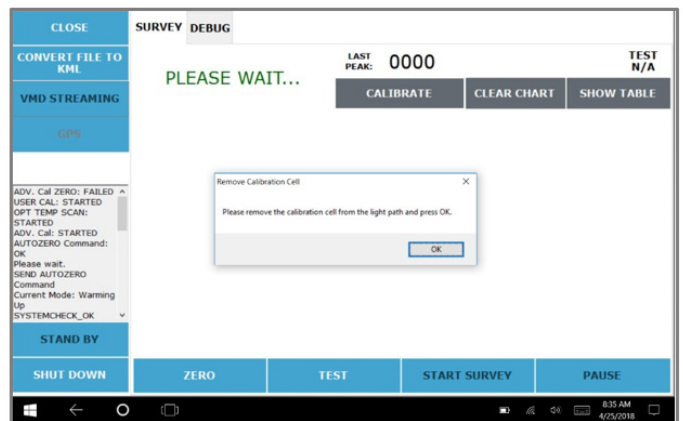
CLOSE

CONVERT FILE TO KML

VMD STREAMING

GPS

ADV. Cal ZERO: FAILED
USER CAL: STARTED
OPT TEMP SCAN: STARTED
ADV. Cal: STARTED
AUTOZERO Command: OK
Please wait.
SEND AUTOZERO Command
Current Mode: Warming Up
SYSTEMCHECK_OK

STAND BY

SHUT DOWN

SURVEY DEBUG

PLEASE WAIT...

LAST PEAK: 0000

TEST N/A

CALIBRATE

CLEAR CHART

SHOW TABLE

Remove Calibration Cell

Please remove the calibration cell from the light path and press OK.

OK

ZERO

TEST

START SURVEY

PAUSE

8:35 AM
4/25/2018